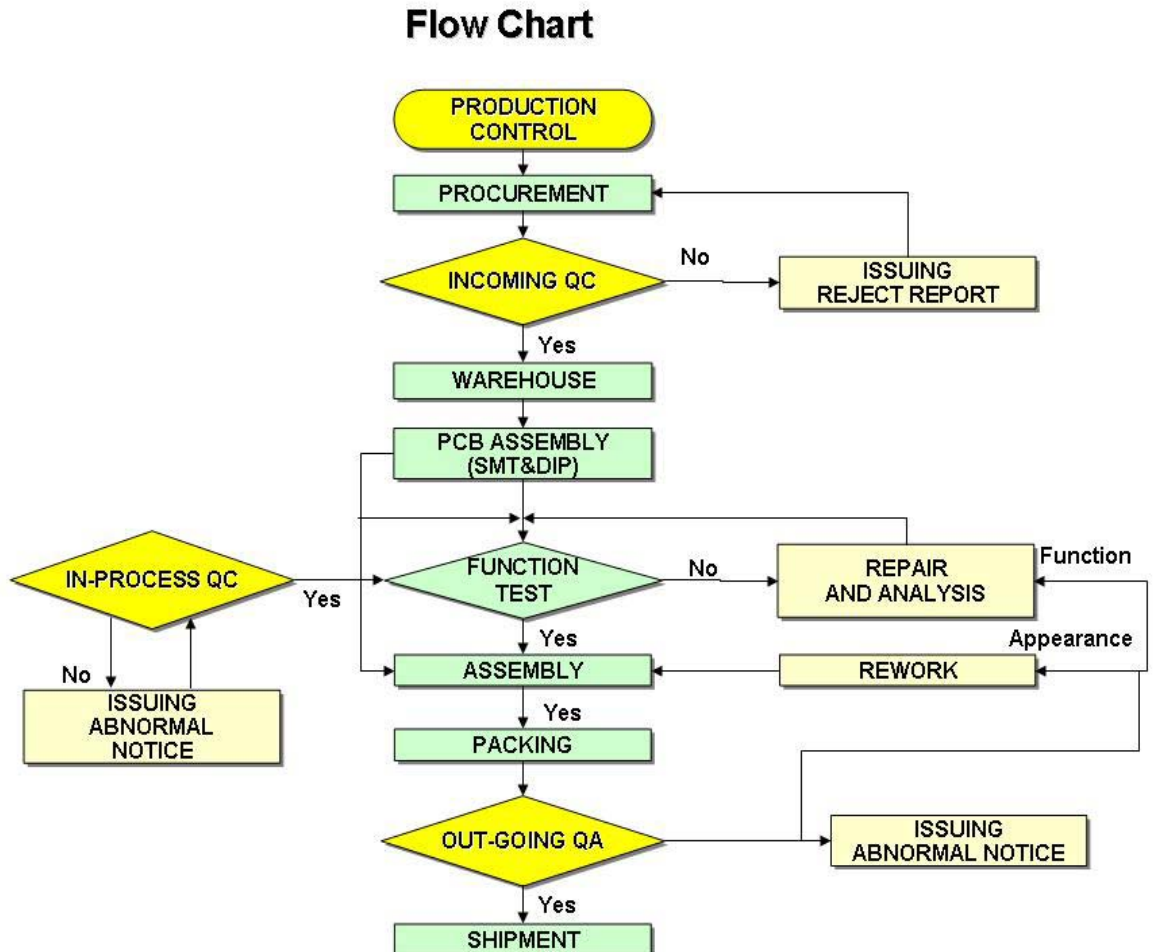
Flow Chart

PRODUCTION CONTROL

PROCUREMENT

INCOMING QC

No

ISSUING REJECT REPORT

Yes

WAREHOUSE

PCB ASSEMBLY (SMT&DIP)

IN-PROCESS QC

Yes

FUNCTION TEST

No

REPAIR AND ANALYSIS

Function

No

ISSUING ABNORMAL NOTICE

Yes

ASSEMBLY

REWORK

Appearance

Yes

PACKING

OUT-GOING QA

ISSUING ABNORMAL NOTICE

Yes

SHIPMENT